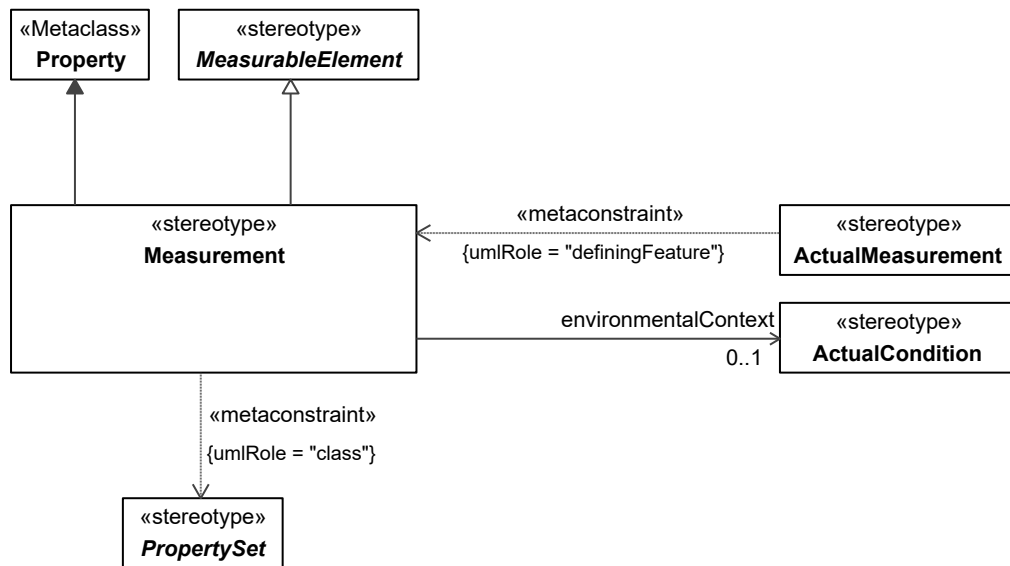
«Metaclass»
Property

«stereotype»
MeasurableElement

«stereotype»
Measurement

«metaconstraint»
{umlRole = "definingFeature"}

«stereotype»
ActualMeasurement

environmentalContext
0..1

«stereotype»
ActualCondition

«metaconstraint»
{umlRole = "class"}

«stereotype»
PropertySet